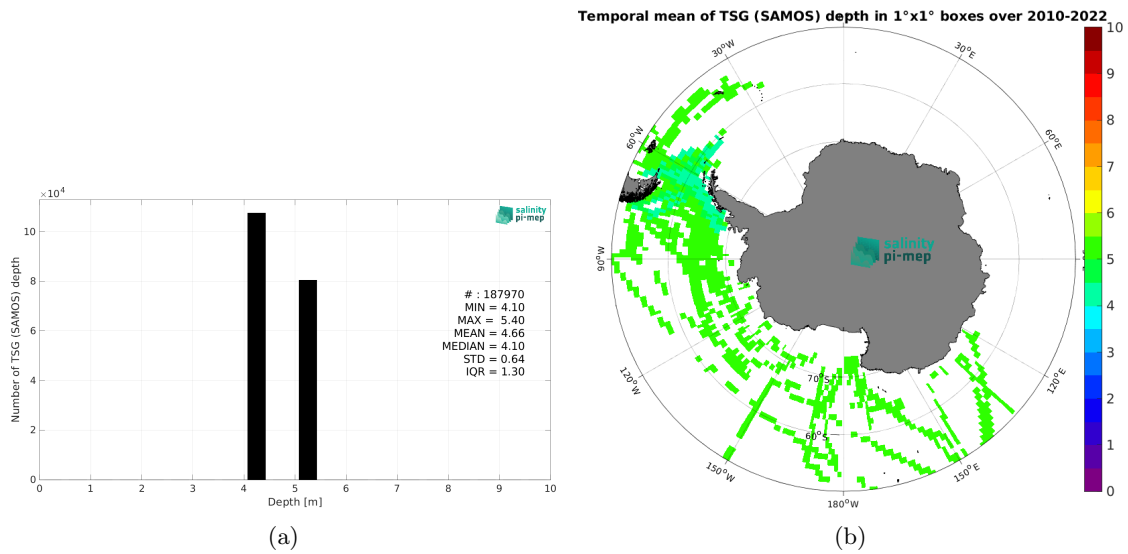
$\times10^4$

10

8

6

4

2

0

Number of TSG (SAMOS) depth

0 1 2 3 4 5 6 7 8 9 10

Depth [m]

salinity pi-mep

# : 187970
MIN = 4.10
MAX = 5.40
MEAN = 4.66
MEDIAN = 4.10
STD = 0.64
IQR = 1.30

(a)

Temporal mean of TSG (SAMOS) depth in 1°x1° boxes over 2010-2022

30°W
30°E
60°W
60°E
90°W
120°W
120°E
150°W
150°E
180°W
70°S
60°S

salinity pi-mep

10
9
8
7
6
5
4
3
2
1
0

(b)